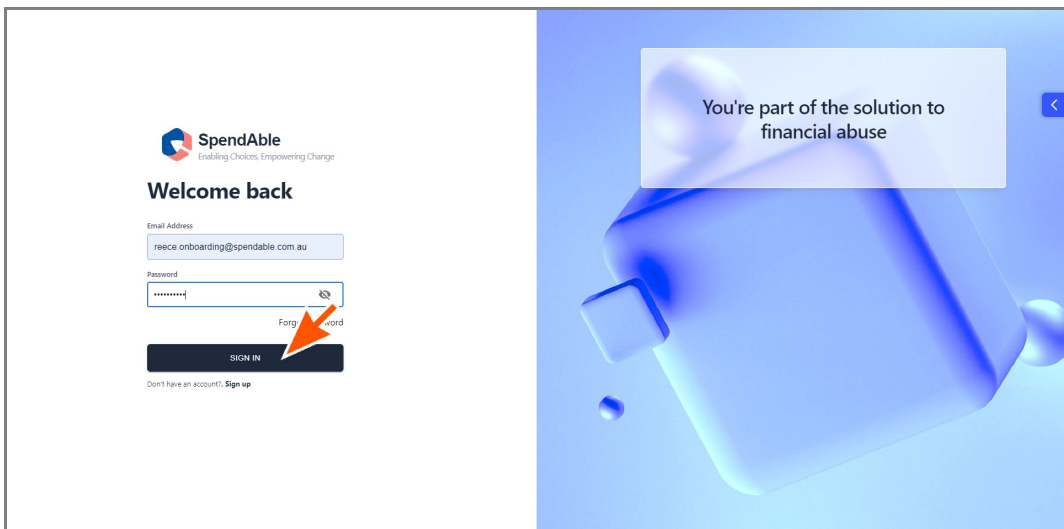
SpendAble
Enabling Choices, Empowering Change

Welcome back

Email Address
reece.onboarding@spendable.com.au

Password
••••••••••

Forg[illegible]word

SIGN IN

Don't have an account?. Sign up

You're part of the solution to financial abuse